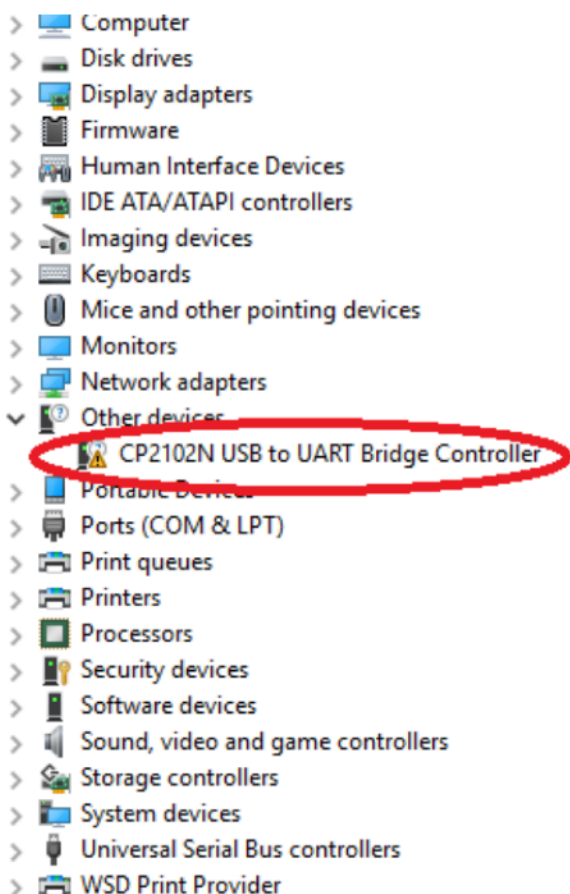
Computer
Disk drives
Display adapters
Firmware
Human Interface Devices
IDE ATA/ATAPI controllers
Imaging devices
Keyboards
Mice and other pointing devices
Monitors
Network adapters
Other devices
CP2102N USB to UART Bridge Controller
Portable Devices
Ports (COM & LPT)
Print queues
Printers
Processors
Security devices
Software devices
Sound, video and game controllers
Storage controllers
System devices
Universal Serial Bus controllers
WSD Print Provider